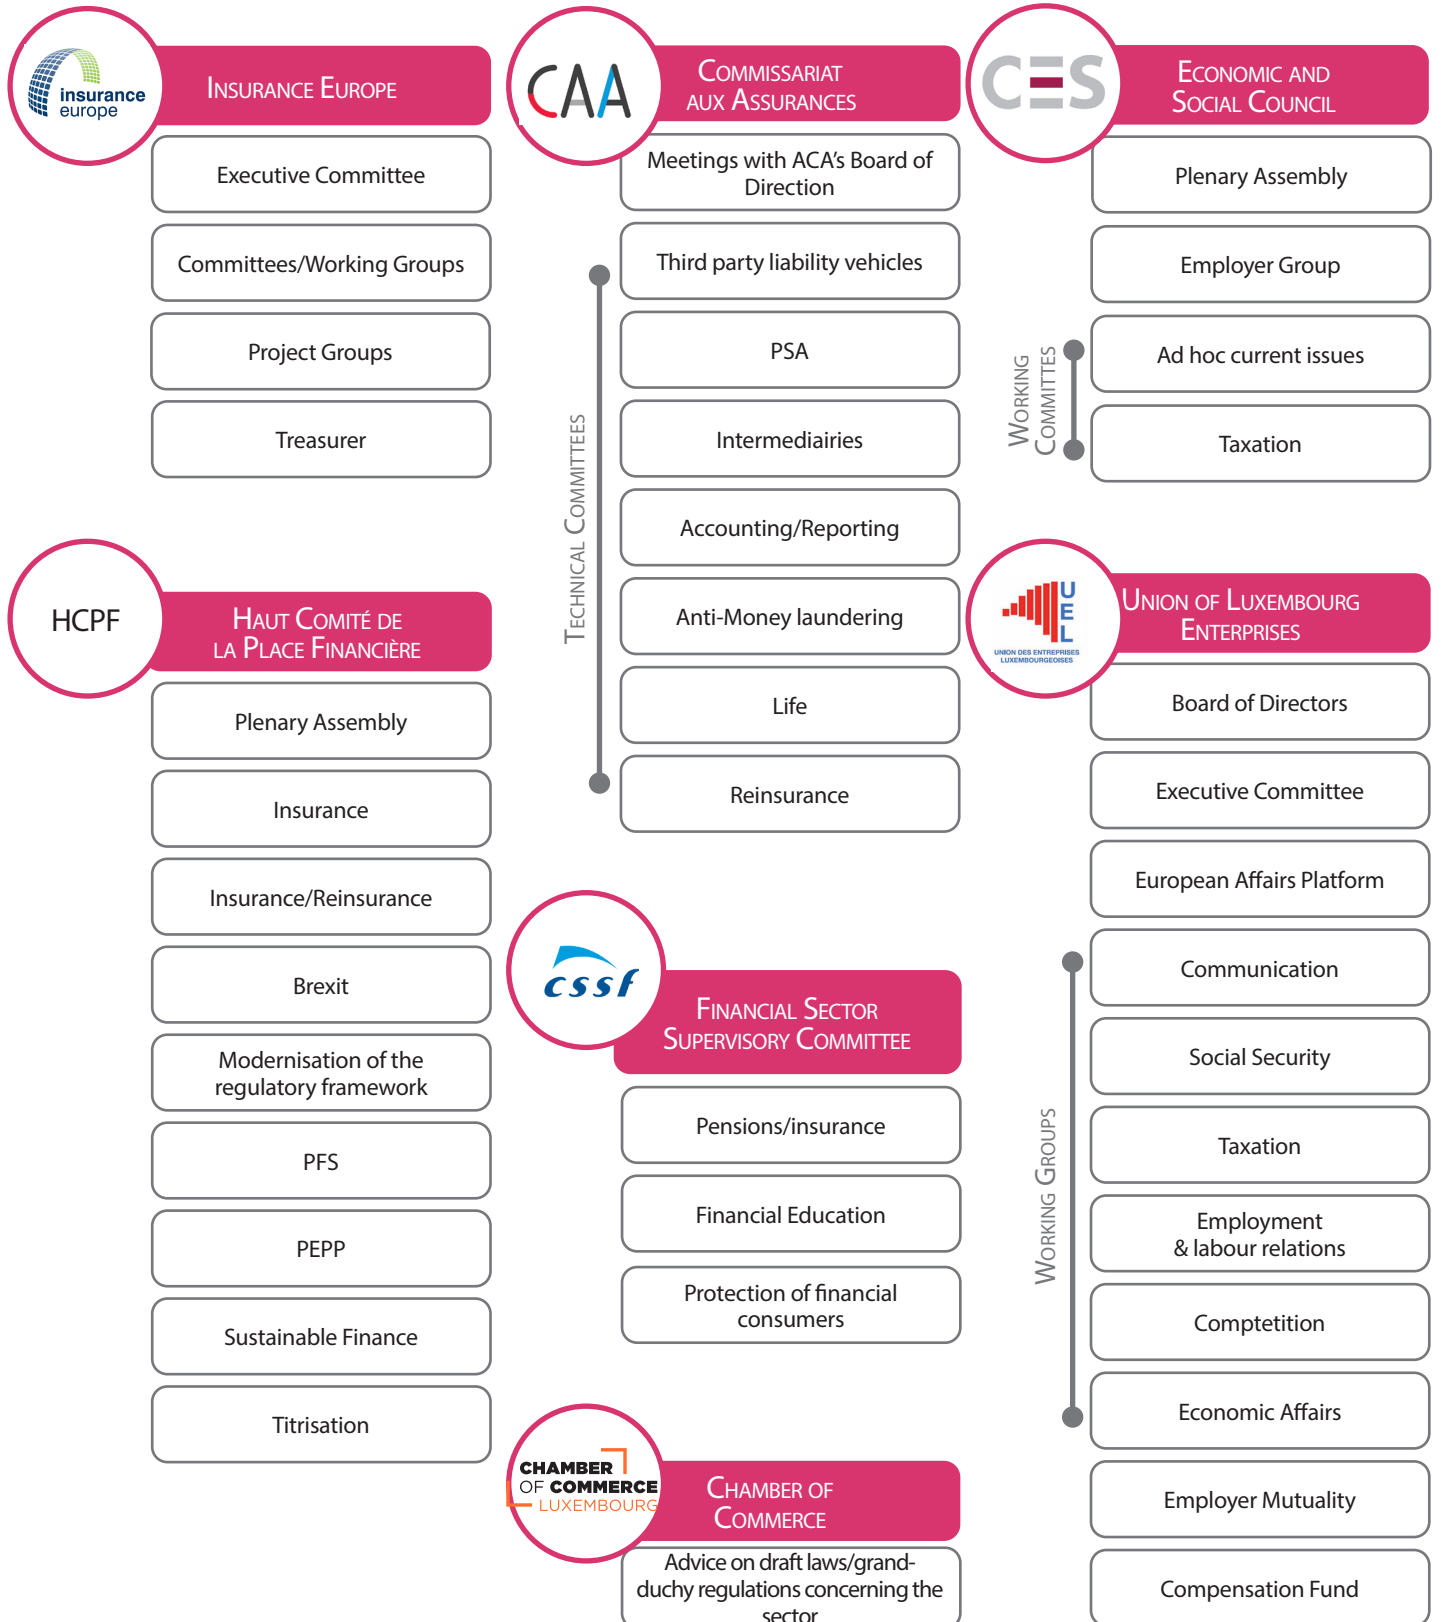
insurance europe

Insurance Europe

Executive Committee

Committees/Working Groups

Project Groups

Treasurer

HCPF

Haut Comité de la Place Financière

Plenary Assembly

Insurance

Insurance/Reinsurance

Brexit

Modernisation of the regulatory framework

PFS

PEPP

Sustainable Finance

Titrisation

CAA

Commissariat aux Assurances

Meetings with ACA's Board of Direction

Technical Committees

Third party liability vehicles

PSA

Intermediairies

Accounting/Reporting

Anti-Money laundering

Life

Reinsurance

cssf

Financial Sector Supervisory Committee

Pensions/insurance

Financial Education

Protection of financial consumers

CHAMBER OF COMMERCE LUXEMBOURG

Chamber of Commerce

Advice on draft laws/grand-duchy regulations concerning the sector

CES

Economic and Social Council

Plenary Assembly

Employer Group

Working Committes

Ad hoc current issues

Taxation

UEL

UNION DES ENTREPRISES LUXEMBOURGEOISES

Union of Luxembourg Enterprises

Board of Directors

Executive Committee

European Affairs Platform

Working Groups

Communication

Social Security

Taxation

Employment & labour relations

Comptetition

Economic Affairs

Employer Mutuality

Compensation Fund